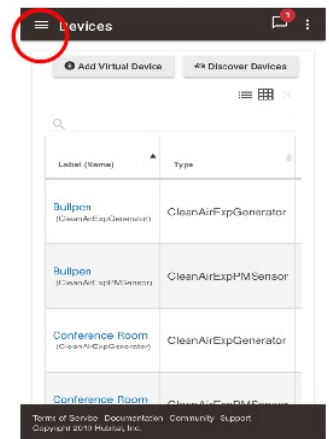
Devices

1

Add Virtual Device

Discover Devices

| Label (Name) | Type |
|---|---|
| Bullpen (CleanAirExpGenerator) | CleanAirExpGenerator |
| Bullpen (CleanAirExpPMSensor) | CleanAirExpPMSensor |
| Conference Room (CleanAirExpGenerator) | CleanAirExpGenerator |
| Conference Room | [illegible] |

Terms of Service Documentation Community Support
Copyright 2019 Hubitat, Inc.